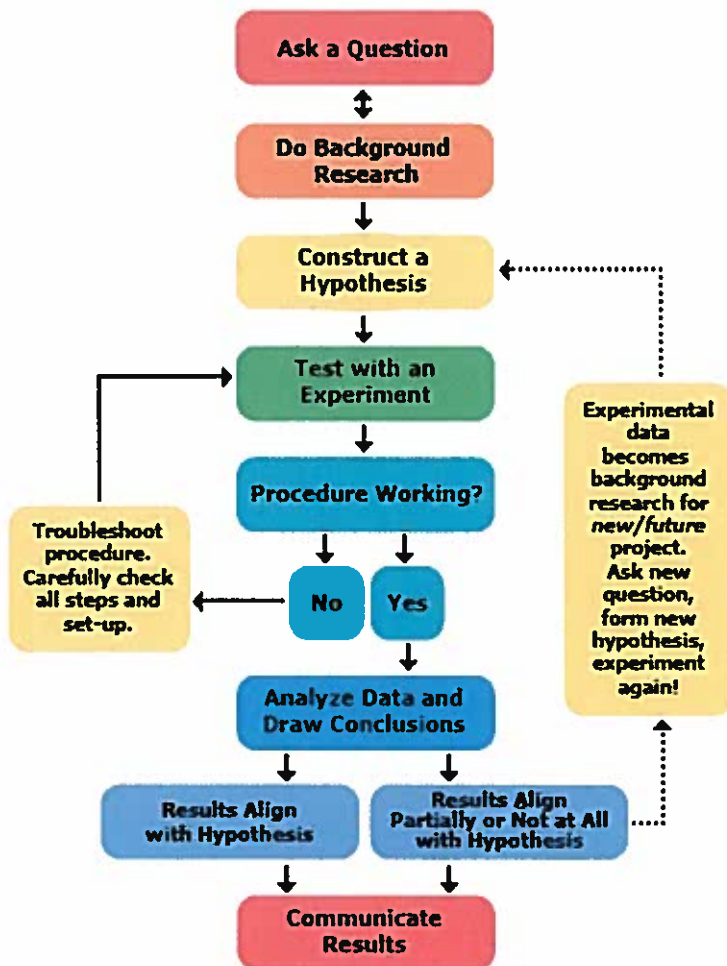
Ask a Question

Do Background Research

Construct a Hypothesis

Test with an Experiment

Procedure Working?

Troubleshoot procedure. Carefully check all steps and set-up.

No

Yes

Analyze Data and Draw Conclusions

Results Align with Hypothesis

Results Align Partially or Not at All with Hypothesis

Communicate Results

Experimental data becomes background research for *new/future* project. Ask new question, form new hypothesis, experiment again!